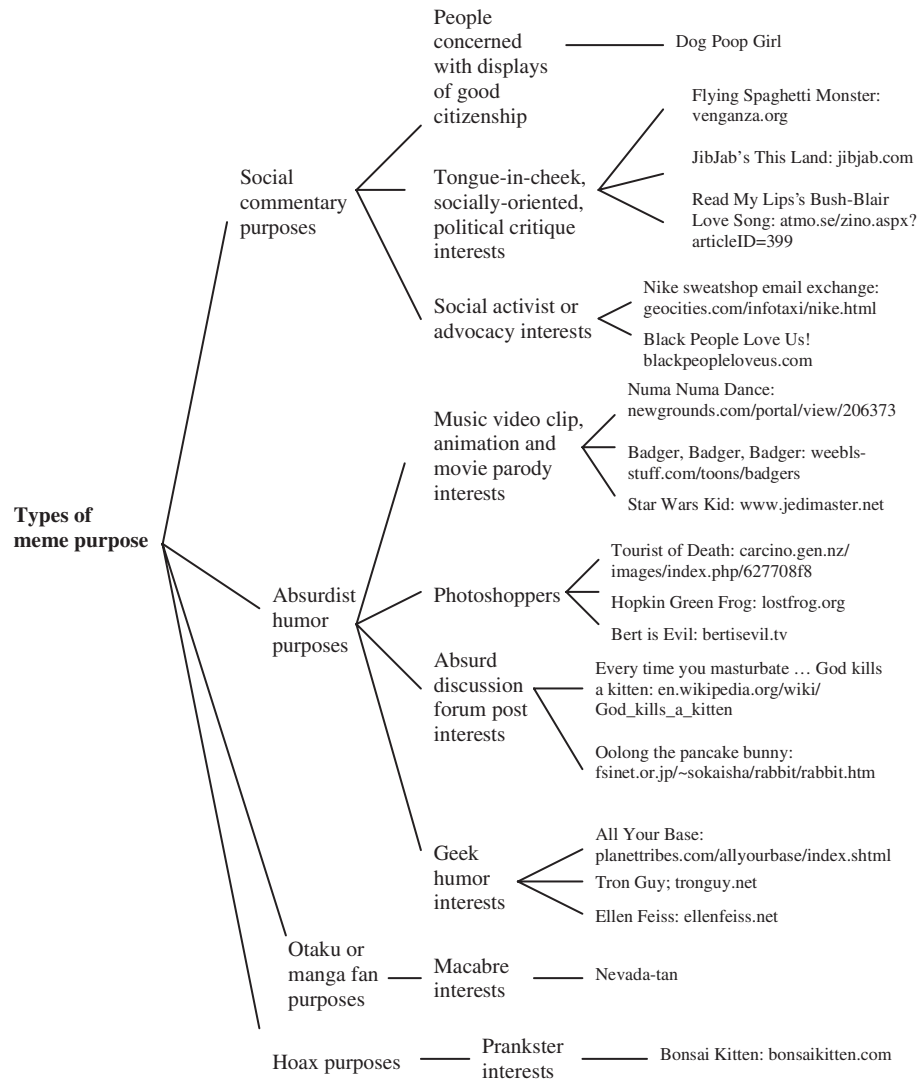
Types of meme purpose

Social commentary purposes

People concerned with displays of good citizenship

Dog Poop Girl

Tongue-in-cheek, socially-oriented, political critique interests

Flying Spaghetti Monster: venganza.org

JibJab's This Land: jibjab.com

Read My Lips's Bush-Blair Love Song: atmo.se/zino.aspx?articleID=399

Social activist or advocacy interests

Nike sweatshop email exchange: geocities.com/infotaxi/nike.html

Black People Love Us! blackpeopleloveus.com

Absurdist humor purposes

Music video clip, animation and movie parody interests

Numa Numa Dance: newgrounds.com/portal/view/206373

Badger, Badger, Badger: weeblsstuff.com/toons/badgers

Star Wars Kid: www.jedimaster.net

Photoshoppers

Tourist of Death: carcino.gen.nz/images/index.php/627708f8

Hopkin Green Frog: lostfrog.org

Bert is Evil: bertisevil.tv

Absurd discussion forum post interests

Every time you masturbate … God kills a kitten: en.wikipedia.org/wiki/God_kills_a_kitten

Oolong the pancake bunny: fsinet.or.jp/~sokaisha/rabbit/rabbit.htm

Geek humor interests

All Your Base: planettribes.com/allyourbase/index.shtml

Tron Guy; tronguy.net

Ellen Feiss: ellenfeiss.net

Otaku or manga fan purposes

Macabre interests

Nevada-tan

Hoax purposes

Prankster interests

Bonsai Kitten: bonsaikitten.com